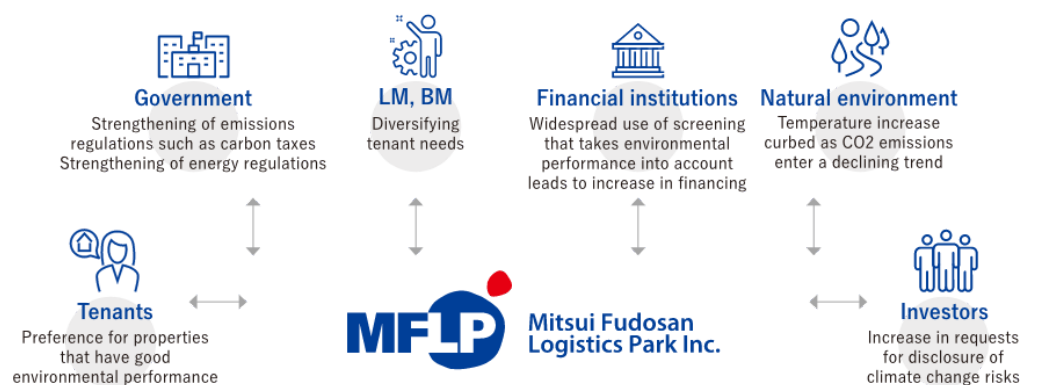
Government
Strengthening of emissions regulations such as carbon taxes
Strengthening of energy regulations

LM, BM
Diversifying tenant needs

Financial institutions
Widespread use of screening that takes environmental performance into account leads to increase in financing

Natural environment
Temperature increase curbed as CO2 emissions enter a declining trend

Tenants
Preference for properties that have good environmental performance

MFLP
Mitsui Fudosan Logistics Park Inc.

Investors
Increase in requests for disclosure of climate change risks